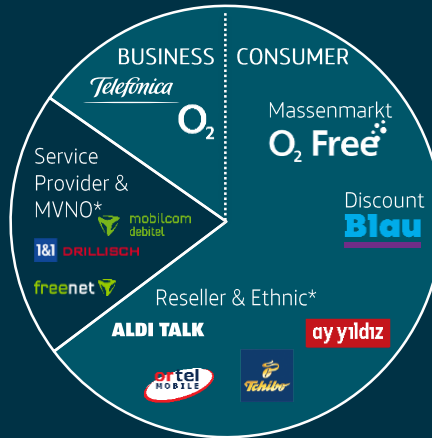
BUSINESS

Telefónica

$O_2$

CONSUMER

Massenmarkt

$O_2$ Free

Discount

Blau

Service Provider & MVNO*

mobilcom debitel

1&1 DRILLISCH

freenet

Reseller & Ethnic*

ALDI TALK

ay yildiz

ortel MOBILE

Tchibo